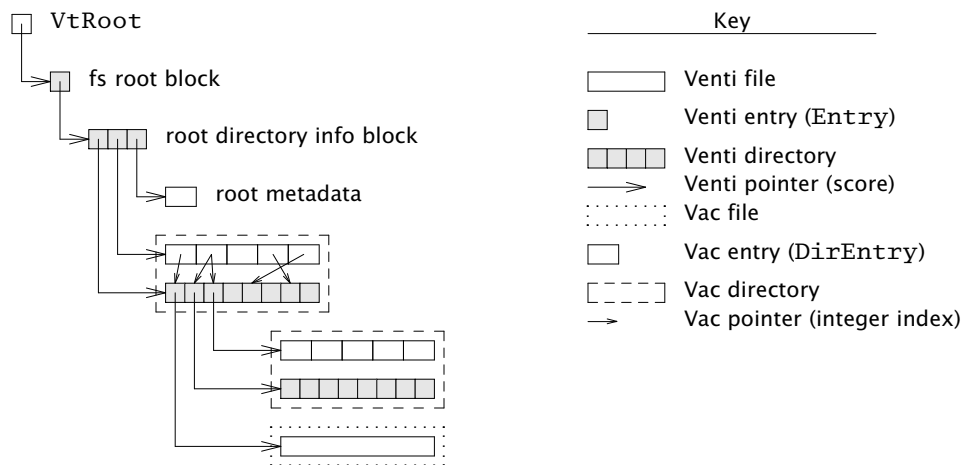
VtRoot

fs root block

root directory info block

root metadata

Key

Venti file

Venti entry (Entry)

Venti directory

Venti pointer (score)

Vac file

Vac entry (DirEntry)

Vac directory

Vac pointer (integer index)